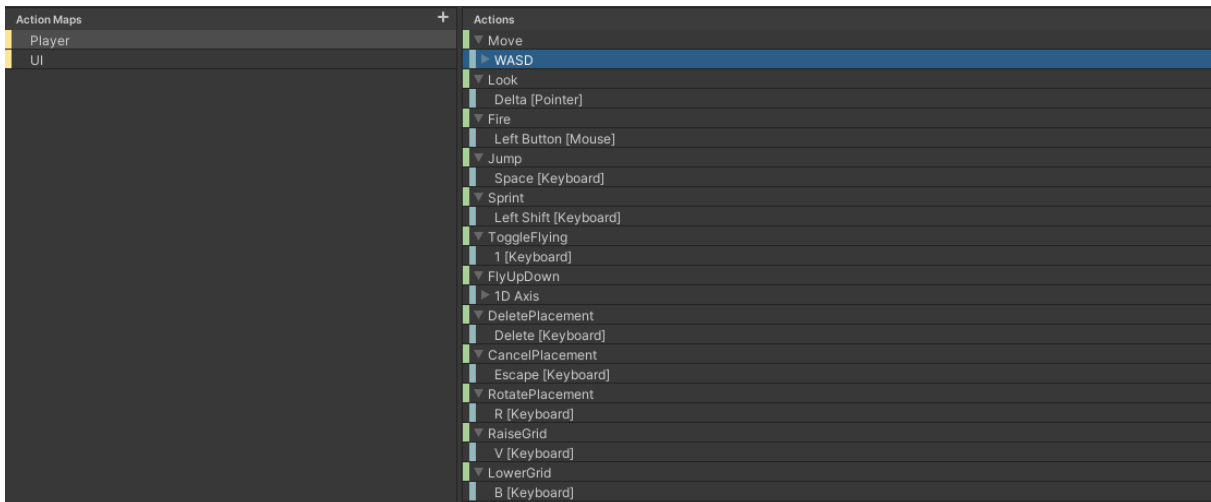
Action Maps
+
Player
UI

Actions
Move
WASD
Look
Delta [Pointer]
Fire
Left Button [Mouse]
Jump
Space [Keyboard]
Sprint
Left Shift [Keyboard]
ToggleFlying
1 [Keyboard]
FlyUpDown
1D Axis
DeletePlacement
Delete [Keyboard]
CancelPlacement
Escape [Keyboard]
RotatePlacement
R [Keyboard]
RaiseGrid
V [Keyboard]
LowerGrid
B [Keyboard]